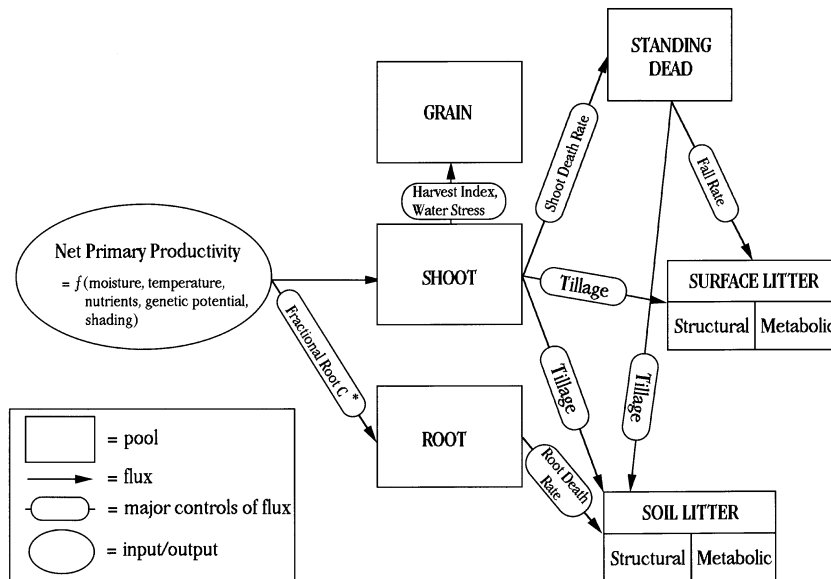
STANDING DEAD

GRAIN

Shoot Death Rate

Fall Rate

Harvest Index, Water Stress

Net Primary Productivity

= $f$(moisture, temperature, nutrients, genetic potential, shading)

SHOOT

Tillage

SURFACE LITTER

| Structural | Metabolic |
|---|---|

Fractional Root C *

Tillage

Tillage

= pool

= flux

= major controls of flux

= input/output

ROOT

Root Death Rate

SOIL LITTER

| Structural | Metabolic |
|---|---|